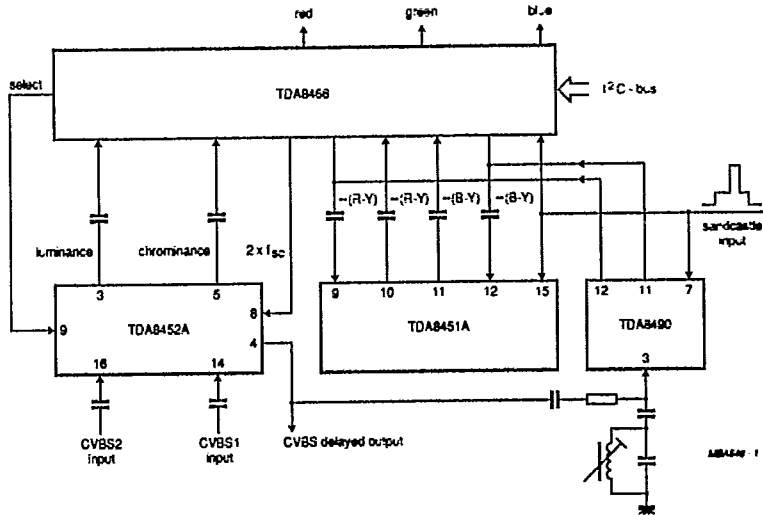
red
green
blue
select
TDA8466
$I^2C$ - bus
−(R-Y)
−(R-Y)
−(B-Y)
−(B-Y)
sandcastle input
luminance
chrominance
$2 \times f_{SC}$
3
5
8
9
TDA8452A
4
16
14
9
10
11
12
15
TDA8451A
12
11
7
TDA8490
3
CVBS delayed output
CVBS2 input
CVBS1 input
MBA546 - 1